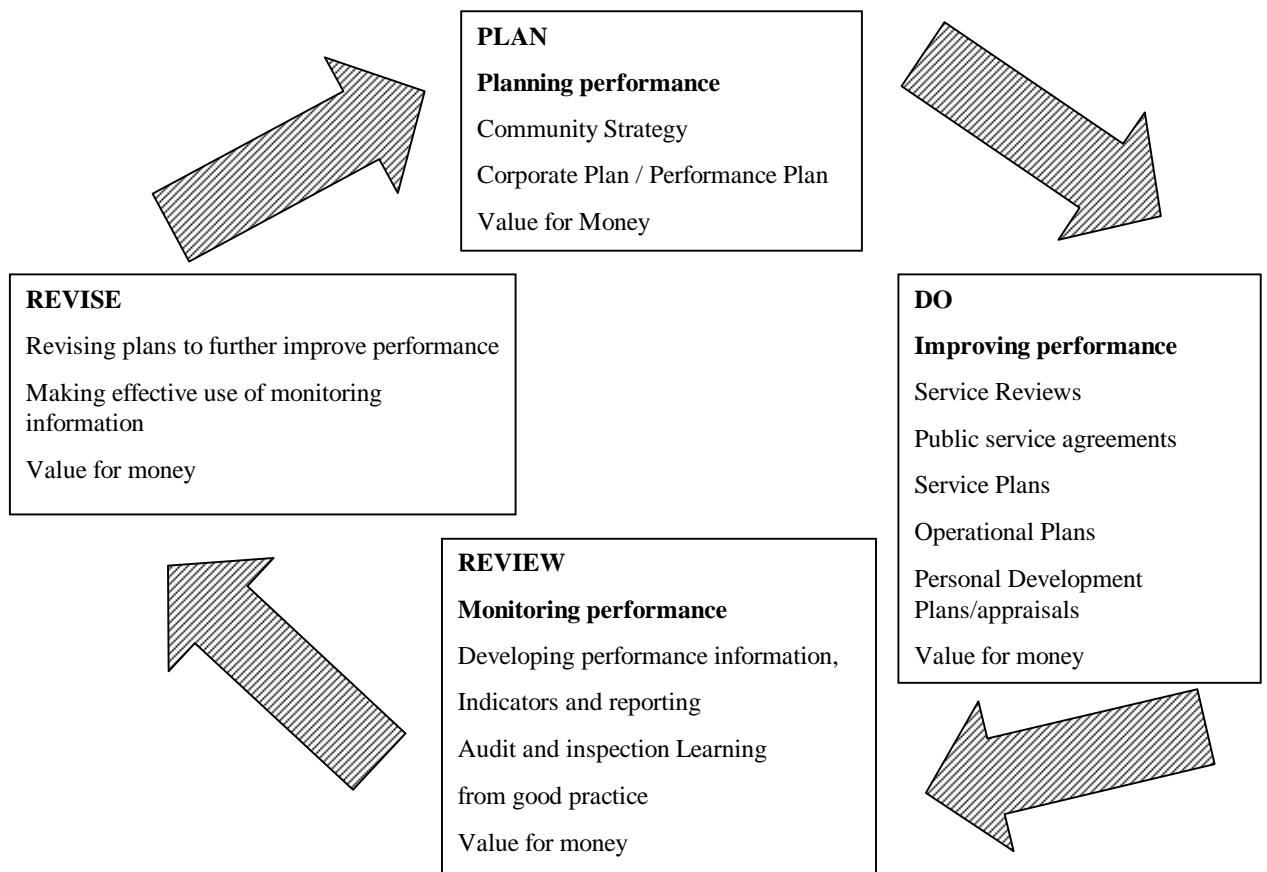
PLAN

Planning performance

Community Strategy

Corporate Plan / Performance Plan

Value for Money

DO

Improving performance

Service Reviews

Public service agreements

Service Plans

Operational Plans

Personal Development Plans/appraisals

Value for money

REVIEW

Monitoring performance

Developing performance information,

Indicators and reporting

Audit and inspection Learning

from good practice

Value for money

REVISE

Revising plans to further improve performance

Making effective use of monitoring information

Value for money